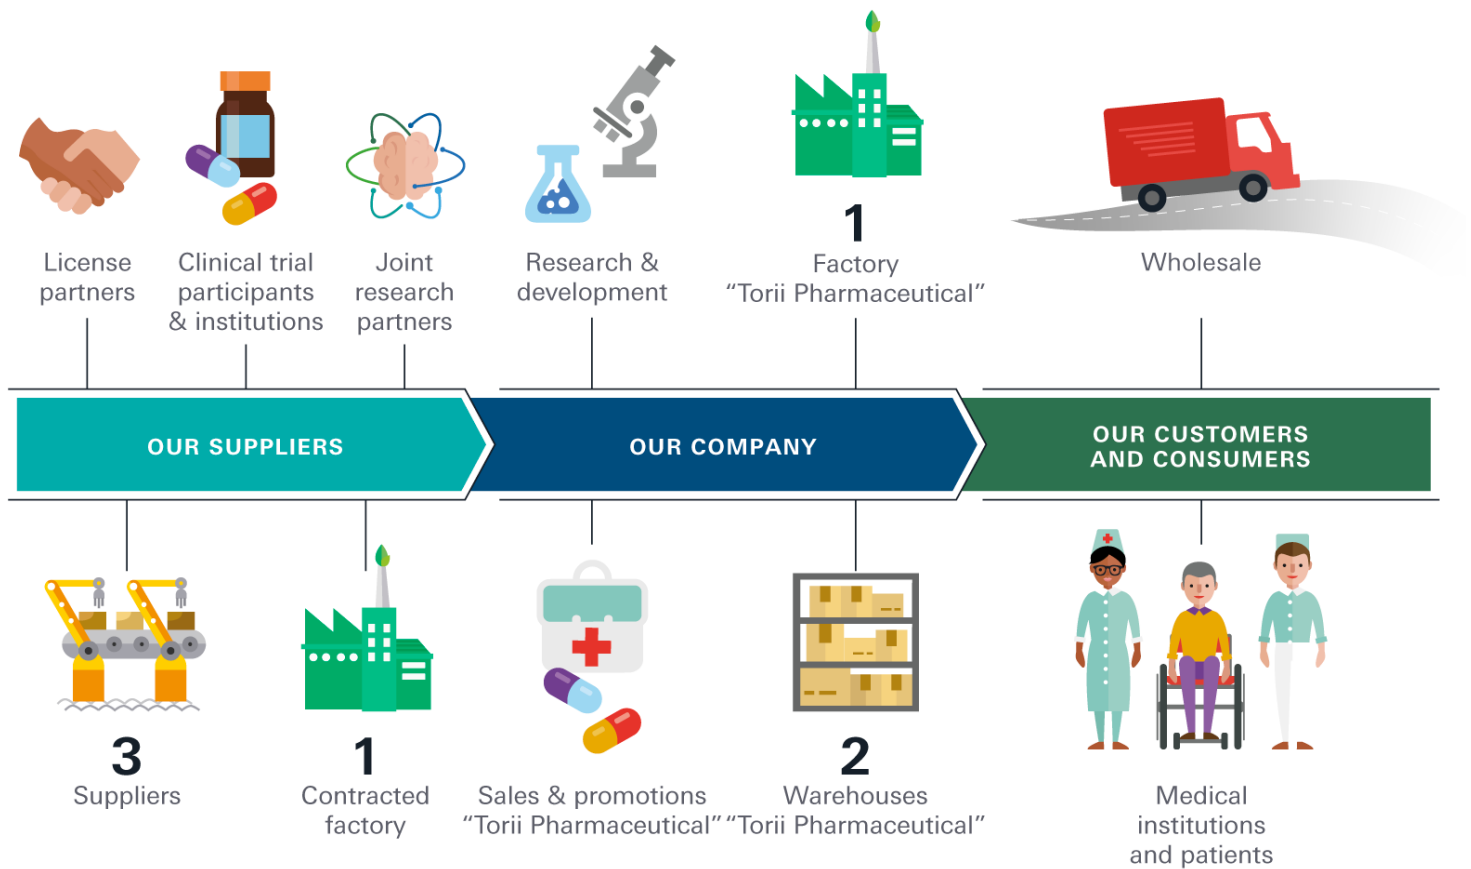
License partners

Clinical trial participants & institutions

Joint research partners

Research & development

1
Factory
“Torii Pharmaceutical”

Wholesale

OUR SUPPLIERS

OUR COMPANY

OUR CUSTOMERS AND CONSUMERS

3
Suppliers

1
Contracted factory

Sales & promotions
“Torii Pharmaceutical”

2
Warehouses
“Torii Pharmaceutical”

Medical institutions and patients